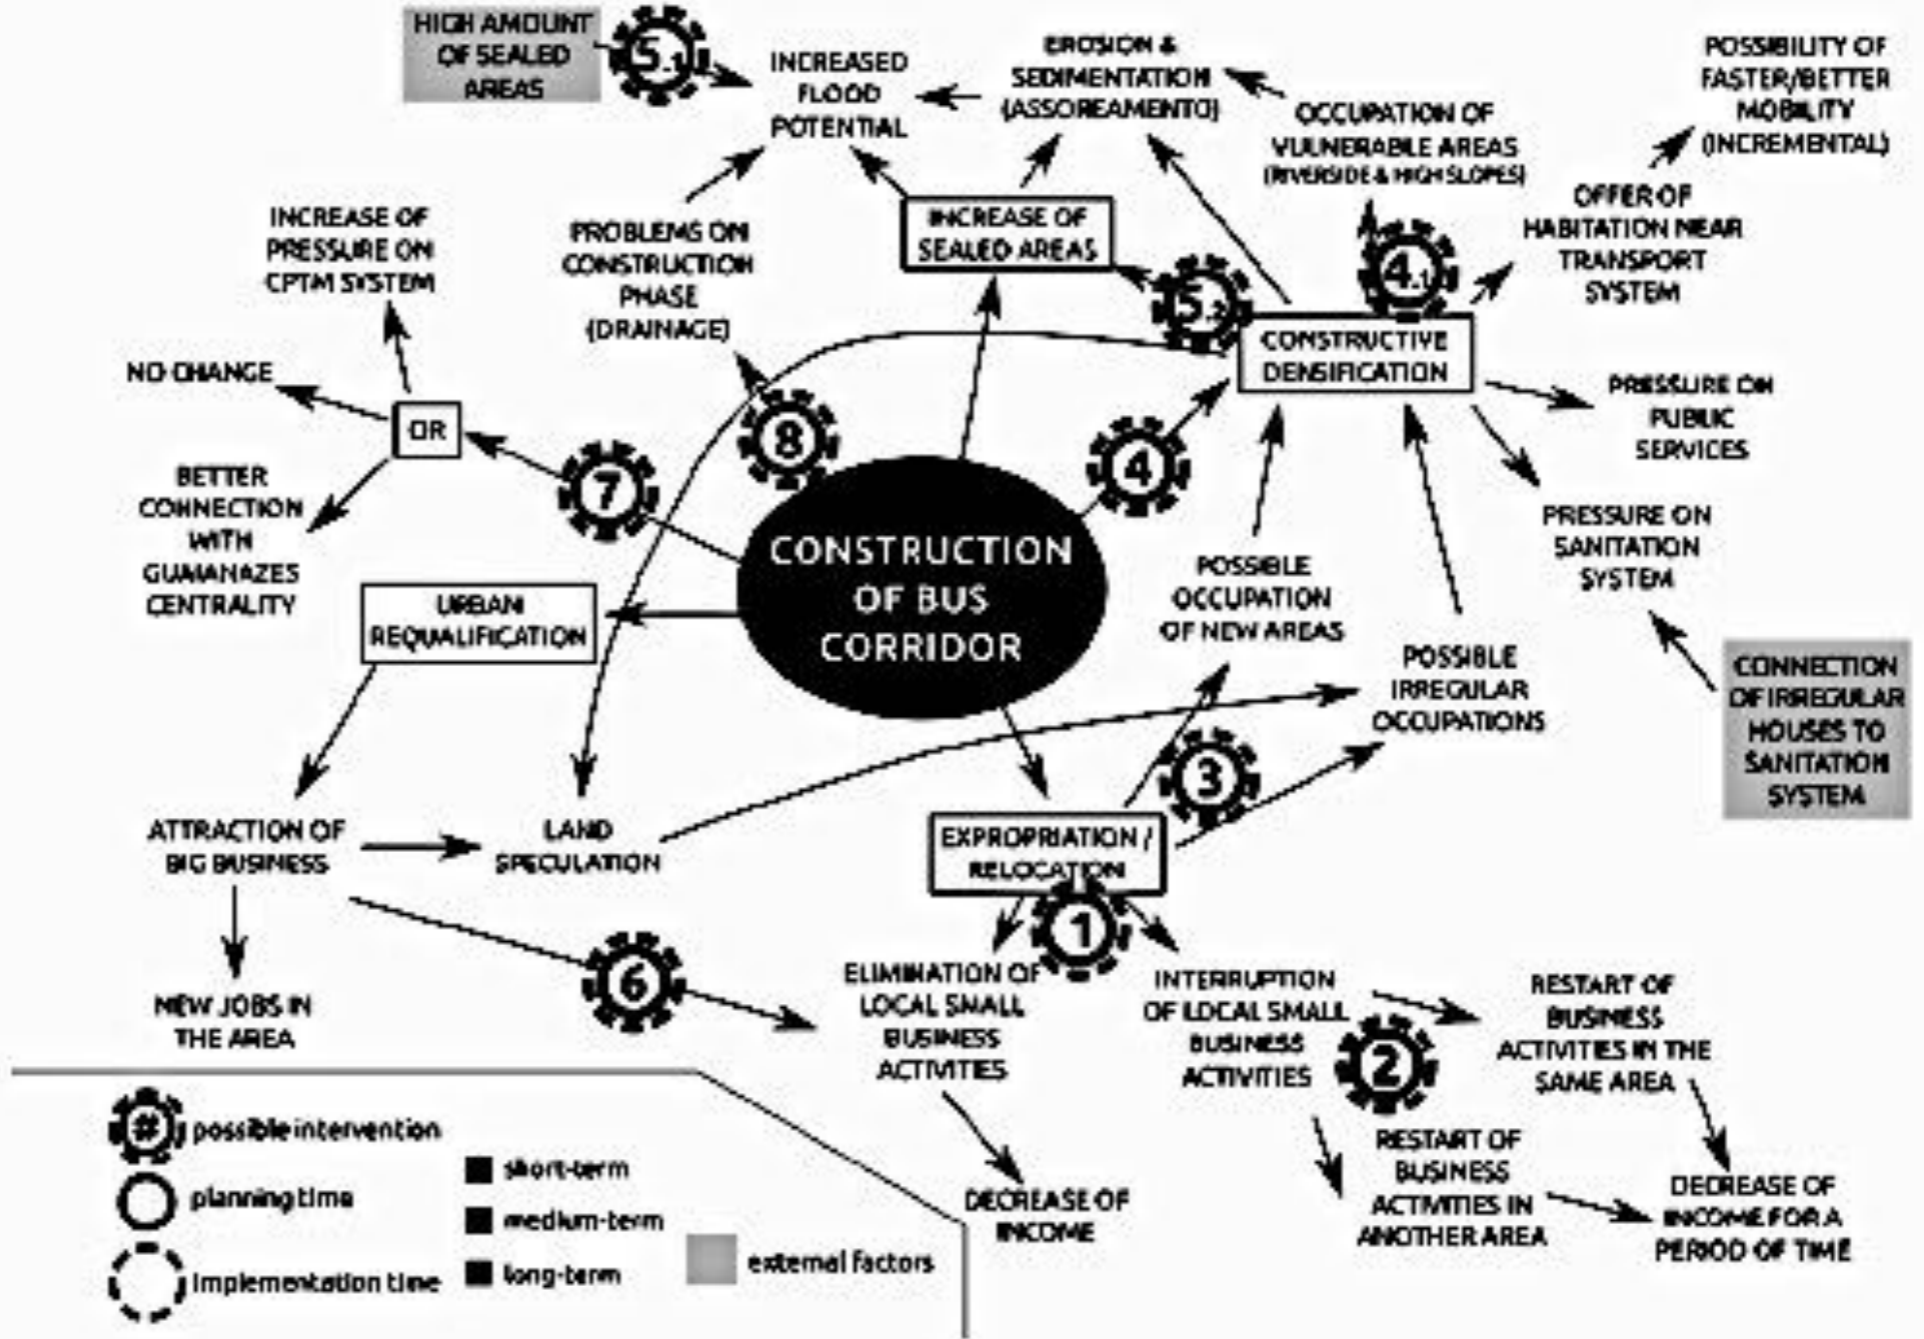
HIGH AMOUNT OF SEALED AREAS

5.1

INCREASED FLOOD POTENTIAL

EROSION & SEDIMENTATION (ASSOREAMENTO)

OCCUPATION OF VULNERABLE AREAS (RIVERSIDE & HIGH SLOPES)

POSSIBILITY OF FASTER/BETTER MOBILITY (INCREMENTAL)

INCREASE OF PRESSURE ON CPTM SYSTEM

PROBLEMS ON CONSTRUCTION PHASE (DRAINAGE)

INCREASE OF SEALED AREAS

OFFER OF HABITATION NEAR TRANSPORT SYSTEM

4.1

5.2

CONSTRUCTIVE DENSIFICATION

NO CHANGE

OR

PRESSURE ON PUBLIC SERVICES

8

7

4

BETTER CONNECTION WITH GUAIANAZES CENTRALITY

CONSTRUCTION OF BUS CORRIDOR

PRESSURE ON SANITATION SYSTEM

URBAN REQUALIFICATION

POSSIBLE OCCUPATION OF NEW AREAS

POSSIBLE IRREGULAR OCCUPATIONS

CONNECTION OF IRREGULAR HOUSES TO SANITATION SYSTEM

3

ATTRACTION OF BIG BUSINESS

LAND SPECULATION

EXPROPRIATION / RELOCATION

1

6

NEW JOBS IN THE AREA

ELIMINATION OF LOCAL SMALL BUSINESS ACTIVITIES

INTERRUPTION OF LOCAL SMALL BUSINESS ACTIVITIES

RESTART OF BUSINESS ACTIVITIES IN THE SAME AREA

2

# possible intervention

planning time

implementation time

short-term

medium-term

long-term

external factors

DECREASE OF INCOME

RESTART OF BUSINESS ACTIVITIES IN ANOTHER AREA

DECREASE OF INCOME FOR A PERIOD OF TIME